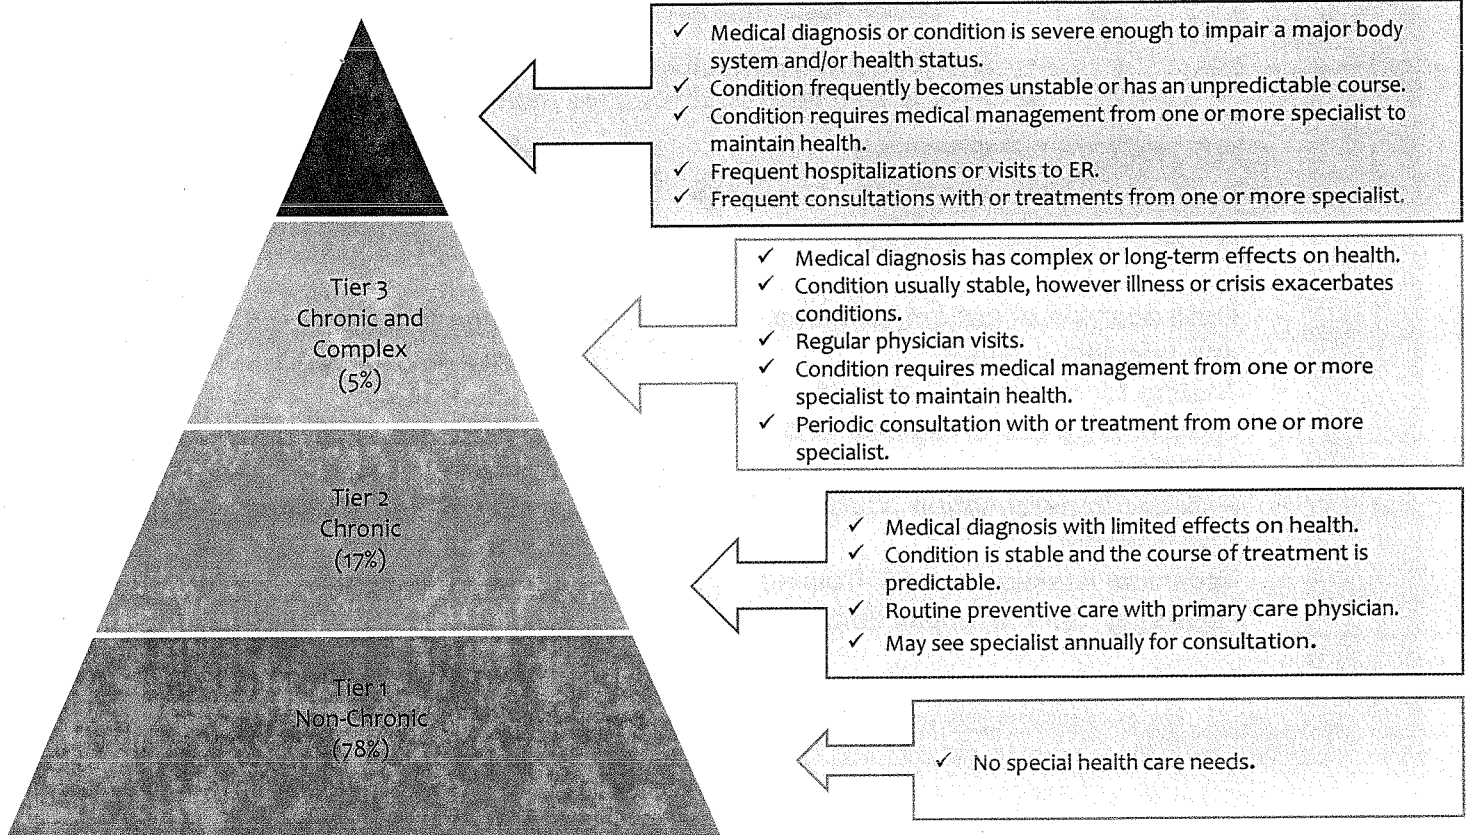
✓ Medical diagnosis or condition is severe enough to impair a major body system and/or health status.
✓ Condition frequently becomes unstable or has an unpredictable course.
✓ Condition requires medical management from one or more specialist to maintain health.
✓ Frequent hospitalizations or visits to ER.
✓ Frequent consultations with or treatments from one or more specialist.

Tier 3
Chronic and Complex
(5%)

✓ Medical diagnosis has complex or long-term effects on health.
✓ Condition usually stable, however illness or crisis exacerbates conditions.
✓ Regular physician visits.
✓ Condition requires medical management from one or more specialist to maintain health.
✓ Periodic consultation with or treatment from one or more specialist.

Tier 2
Chronic
(17%)

✓ Medical diagnosis with limited effects on health.
✓ Condition is stable and the course of treatment is predictable.
✓ Routine preventive care with primary care physician.
✓ May see specialist annually for consultation.

Tier 1
Non-Chronic
(78%)

✓ No special health care needs.